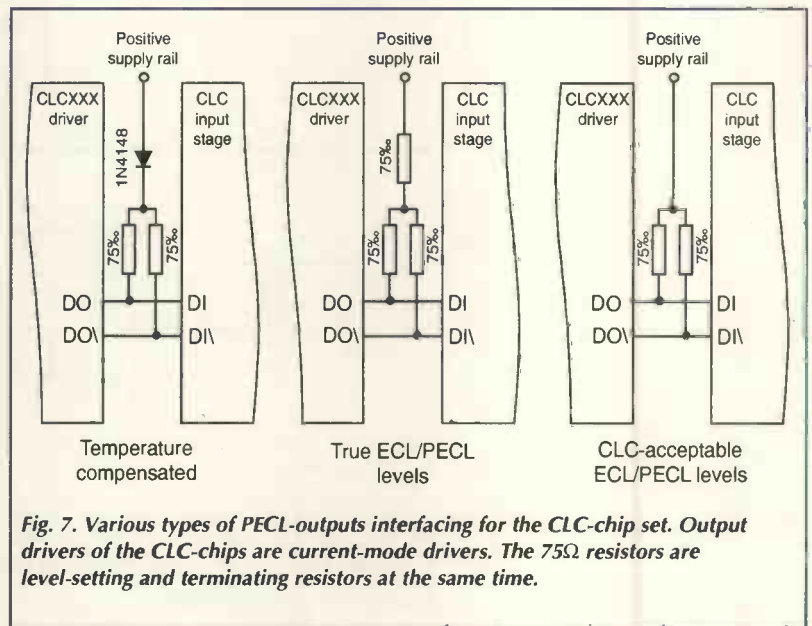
Positive supply rail

CLCXXX driver

CLC input stage

1N4148

75‰

75‰

DO

DO\

DI

DI\

Temperature compensated

Positive supply rail

CLCXXX driver

CLC input stage

75‰

75‰

75‰

DO

DO\

DI

DI\

True ECL/PECL levels

Positive supply rail

CLCXXX driver

CLC input stage

75‰

75‰

DO

DO\

DI

DI\

CLC-acceptable ECL/PECL levels

Fig. 7. Various types of PECL-outputs interfacing for the CLC-chip set. Output drivers of the CLC-chips are current-mode drivers. The 75Ω resistors are level-setting and terminating resistors at the same time.